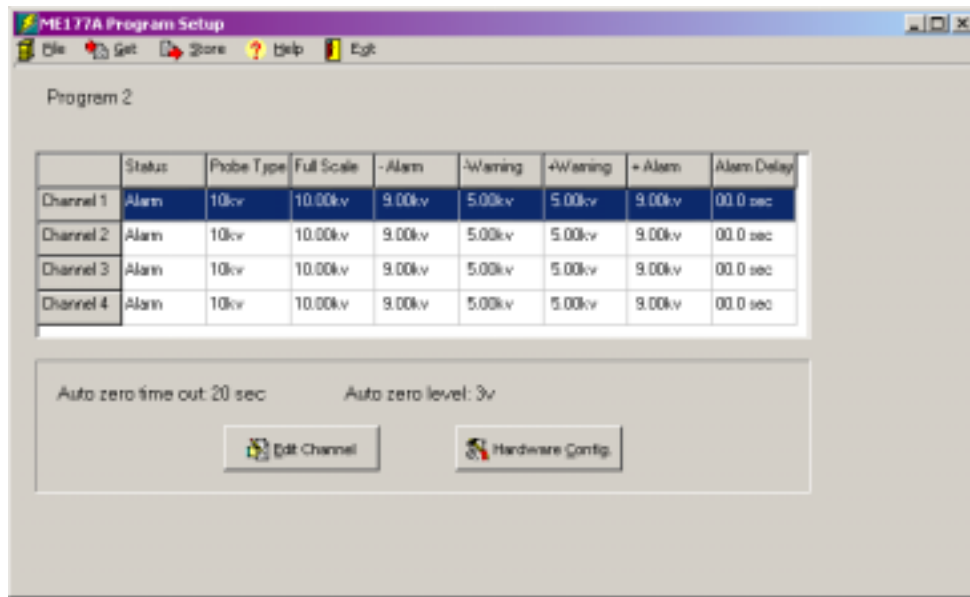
ME177A Program Setup

File Get Store Help Exit

Program 2

| | Status | Probe Type | Full Scale | - Alarm | -Warning | +Warning | + Alarm | Alarm Delay |
|---|---|---|---|---|---|---|---|---|
| Channel 1 | Alarm | 10kv | 10.00kv | 9.00kv | 5.00kv | 5.00kv | 9.00kv | 00.0 sec |
| Channel 2 | Alarm | 10kv | 10.00kv | 9.00kv | 5.00kv | 5.00kv | 9.00kv | 00.0 sec |
| Channel 3 | Alarm | 10kv | 10.00kv | 9.00kv | 5.00kv | 5.00kv | 9.00kv | 00.0 sec |
| Channel 4 | Alarm | 10kv | 10.00kv | 9.00kv | 5.00kv | 5.00kv | 9.00kv | 00.0 sec |

Auto zero time out: 20 sec

Auto zero level: 3v

Edit Channel

Hardware Config.